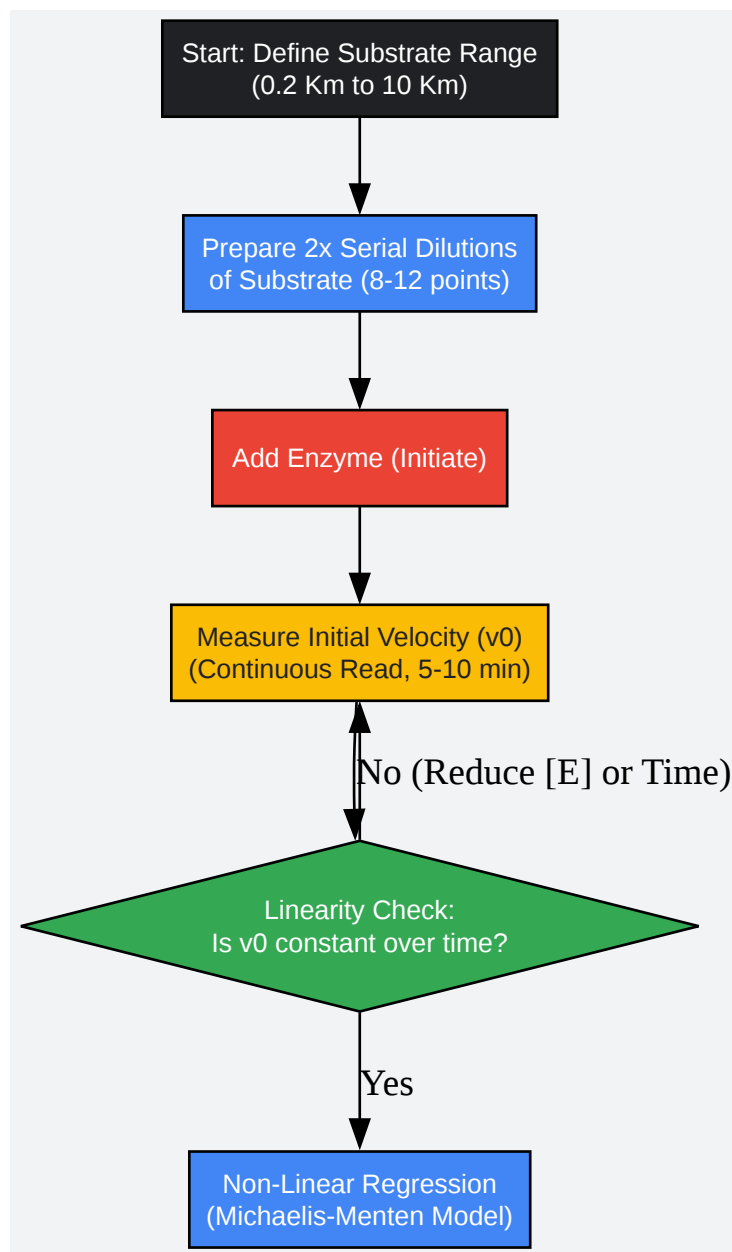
Start: Define Substrate Range (0.2 Km to 10 Km)

Prepare 2x Serial Dilutions of Substrate (8-12 points)

Add Enzyme (Initiate)

Measure Initial Velocity (v0) (Continuous Read, 5-10 min)

No (Reduce [E] or Time)

Linearity Check: Is v0 constant over time?

Yes

Non-Linear Regression (Michaelis-Menten Model)